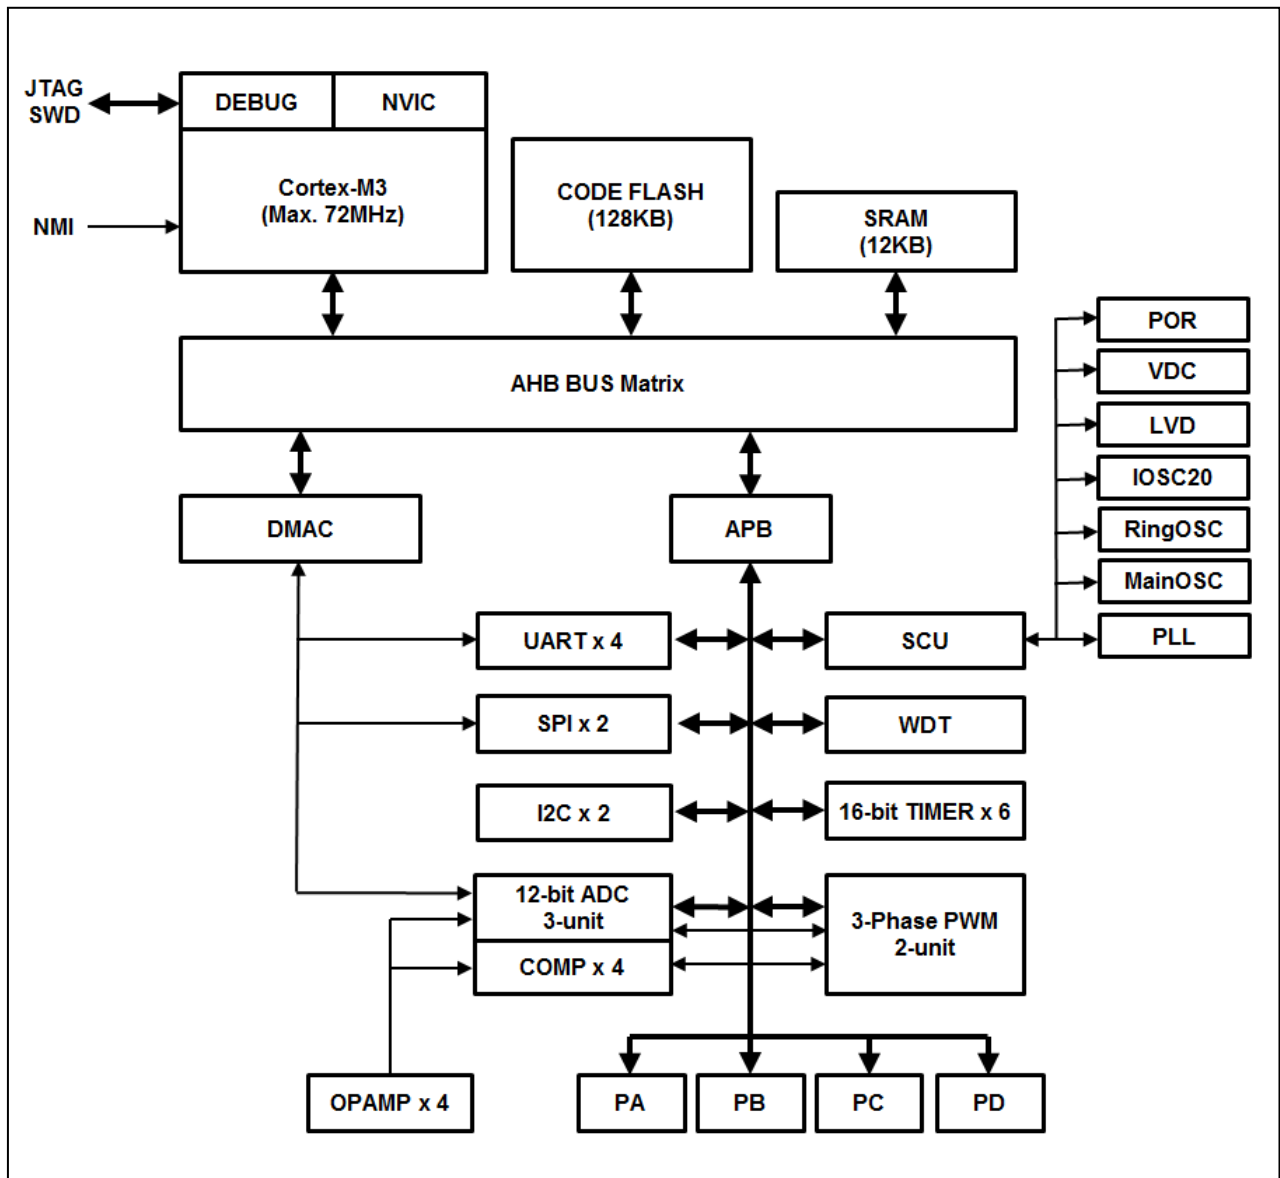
JTAG
SWD

DEBUG

NVIC

Cortex-M3
(Max. 72MHz)

NMI

CODE FLASH
(128KB)

SRAM
(12KB)

AHB BUS Matrix

POR

VDC

LVD

IOSC20

RingOSC

MainOSC

PLL

DMAC

APB

UART x 4

SCU

SPI x 2

WDT

I2C x 2

16-bit TIMER x 6

12-bit ADC
3-unit

COMP x 4

3-Phase PWM
2-unit

OPAMP x 4

PA

PB

PC

PD